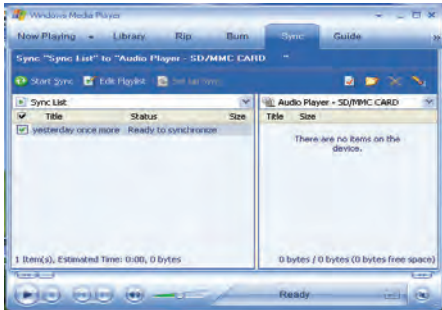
Windows Media Player

Now Playing Library Rip Burn Sync Guide

Sync "Sync List" to "Audio Player - SD/MMC CARD"

Start Sync Edit Playlist Set up Sync

Sync List

| Title | Status | Size |
|---|---|---|
| yesterday once more | Ready to synchronize | |

Audio Player - SD/MMC CARD

| Title | Size |
|---|---|

There are no items on the device.

1 Item(s), Estimated Time: 0:00, 0 bytes

0 bytes / 0 bytes (0 bytes free space)

Ready